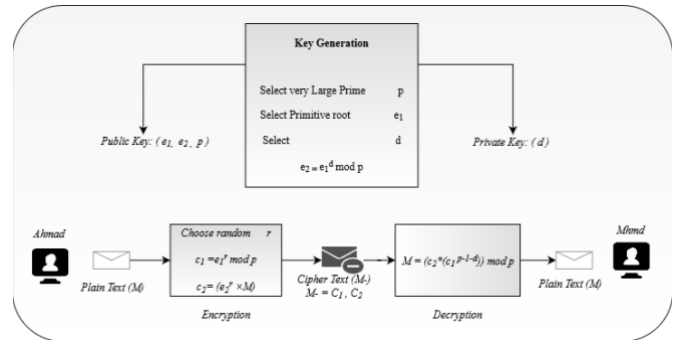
Key Generation

Select very Large Prime p

Select Primitive root $e_1$

Select d

$e_2 = e_1^d \bmod p$

Public Key: ( $e_1$, $e_2$ , p )

Private Key: ( d )

Ahmad

Plain Text (M)

Choose random r

$c_1 = e_1^r \bmod p$

$c_2 = (e_2^r \times M)$

Encryption

Cipher Text (M-)

M- = $C_1$, $C_2$

$M = (c_2 * (c_1^{p-1-d})) \bmod p$

Decryption

Plain Text (M)

Mhmd